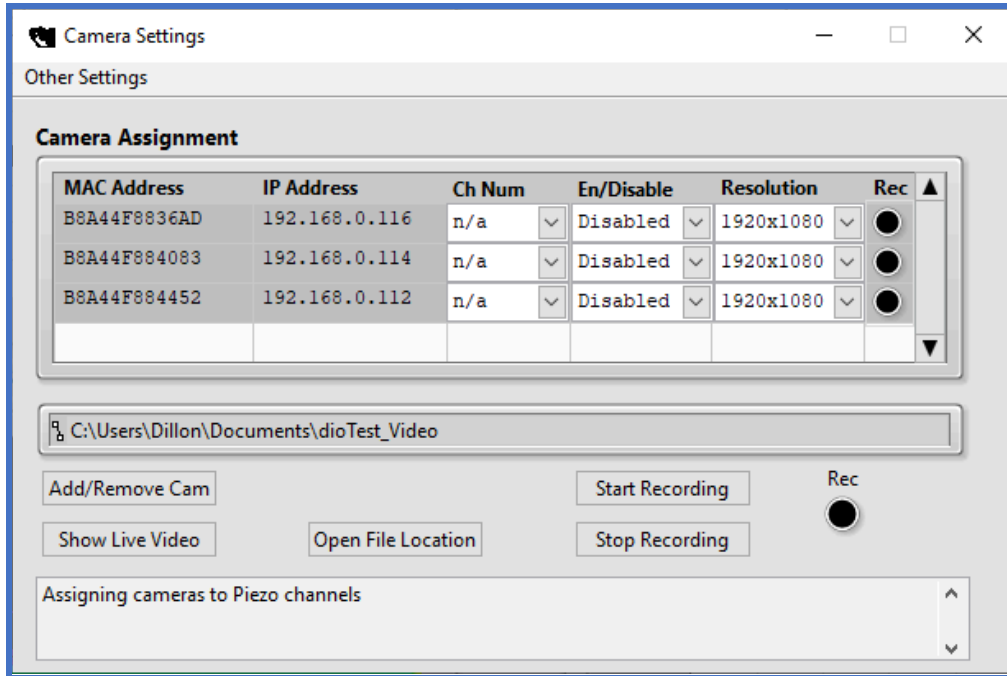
Camera Settings

Other Settings

Camera Assignment

| MAC Address | IP Address | Ch Num | En/Disable | Resolution | Rec |
|---|---|---|---|---|---|
| B8A44F8836AD | 192.168.0.116 | n/a | Disabled | 1920x1080 | |
| B8A44F884083 | 192.168.0.114 | n/a | Disabled | 1920x1080 | |
| B8A44F884452 | 192.168.0.112 | n/a | Disabled | 1920x1080 | |
| | | | | | |

C:\Users\Dillon\Documents\dioTest_Video

Add/Remove Cam

Start Recording

Rec

Show Live Video

Open File Location

Stop Recording

Assigning cameras to Piezo channels